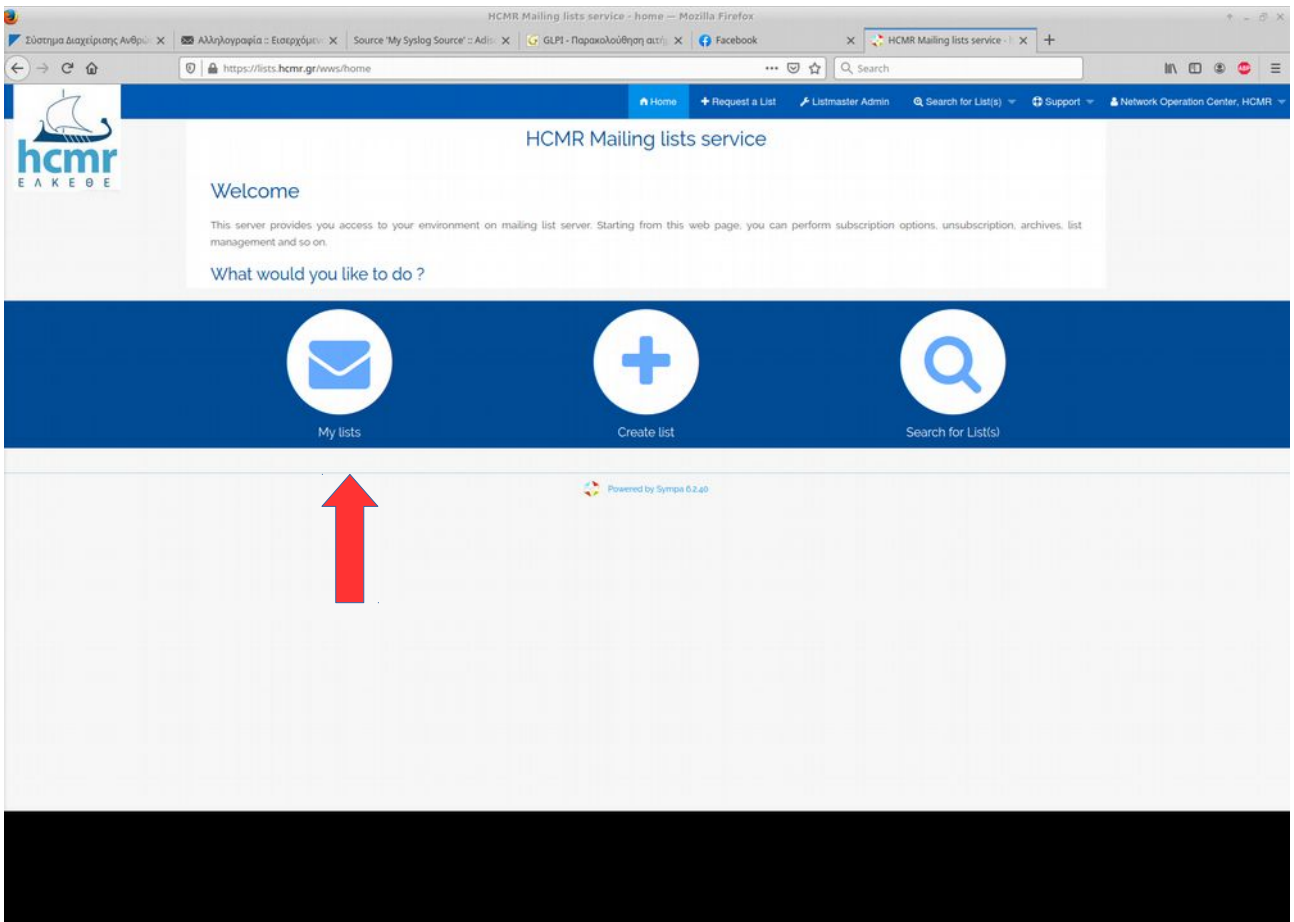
HCMR Mailing lists service - home — Mozilla Firefox

Σύστημα Διαχείρισης Ανθρώ
Αλληλογραφία :: Εισερχόμενα
Source 'My Syslog Source' :: Adis
GLPI - Παρακολούθηση αιτήμ
Facebook
HCMR Mailing lists service - h

https://lists.hcmr.gr/wws/home
Search

hcmr
ΕΛΚΕΘΕ

Home
Request a List
Listmaster Admin
Search for List(s)
Support
Network Operation Center, HCMR

HCMR Mailing lists service

Welcome

This server provides you access to your environment on mailing list server. Starting from this web page, you can perform subscription options, unsubscription, archives, list management and so on.

What would you like to do ?

My lists
Create list
Search for List(s)

Powered by Sympa 6.2.40